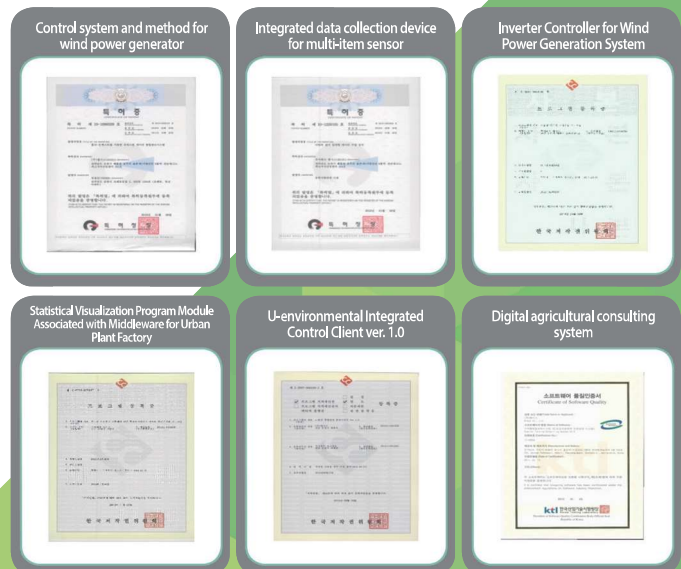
Control system and method for wind power generator

특허증

Integrated data collection device for multi-item sensor

특허증

Inverter Controller for Wind Power Generation System

Statistical Visualization Program Module Associated with Middleware for Urban Plant Factory

U-environmental Integrated Control Client ver. 1.0

Digital agricultural consulting system

소프트웨어 품질인증서

Certificate of Software Quality

ktl